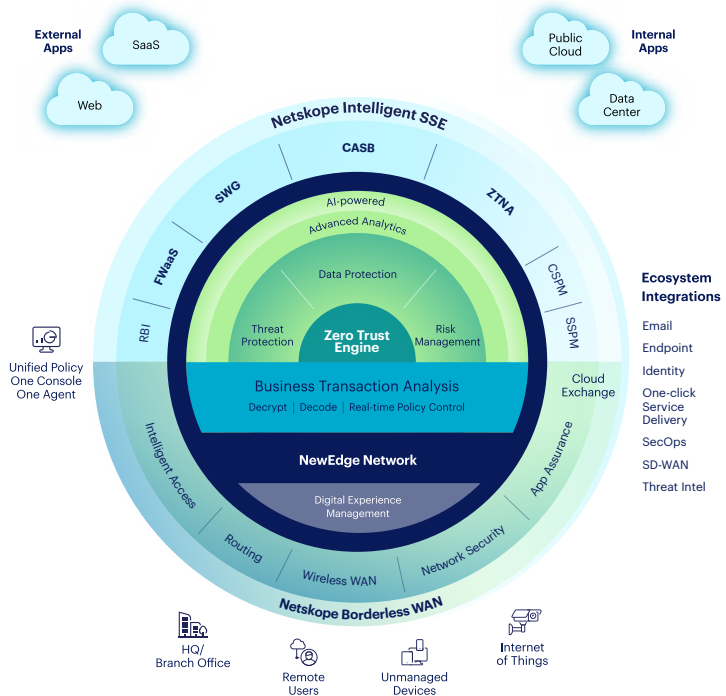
External Apps

SaaS

Web

Public Cloud

Internal Apps

Data Center

Netskope Intelligent SSE

CASB

SWG

ZTNA

FWaaS

CSPM

RBI

SSPM

AI-powered

Advanced Analytics

Data Protection

Threat Protection

Zero Trust Engine

Risk Management

Business Transaction Analysis

Decrypt | Decode | Real-time Policy Control

NewEdge Network

Digital Experience Management

Cloud Exchange

App Assurance

Intelligent Access

Routing

Wireless WAN

Network Security

Netskope Borderless WAN

Unified Policy
One Console
One Agent

Ecosystem Integrations

Email

Endpoint

Identity

One-click Service Delivery

SecOps

SD-WAN

Threat Intel

HQ/ Branch Office

Remote Users

Unmanaged Devices

Internet of Things